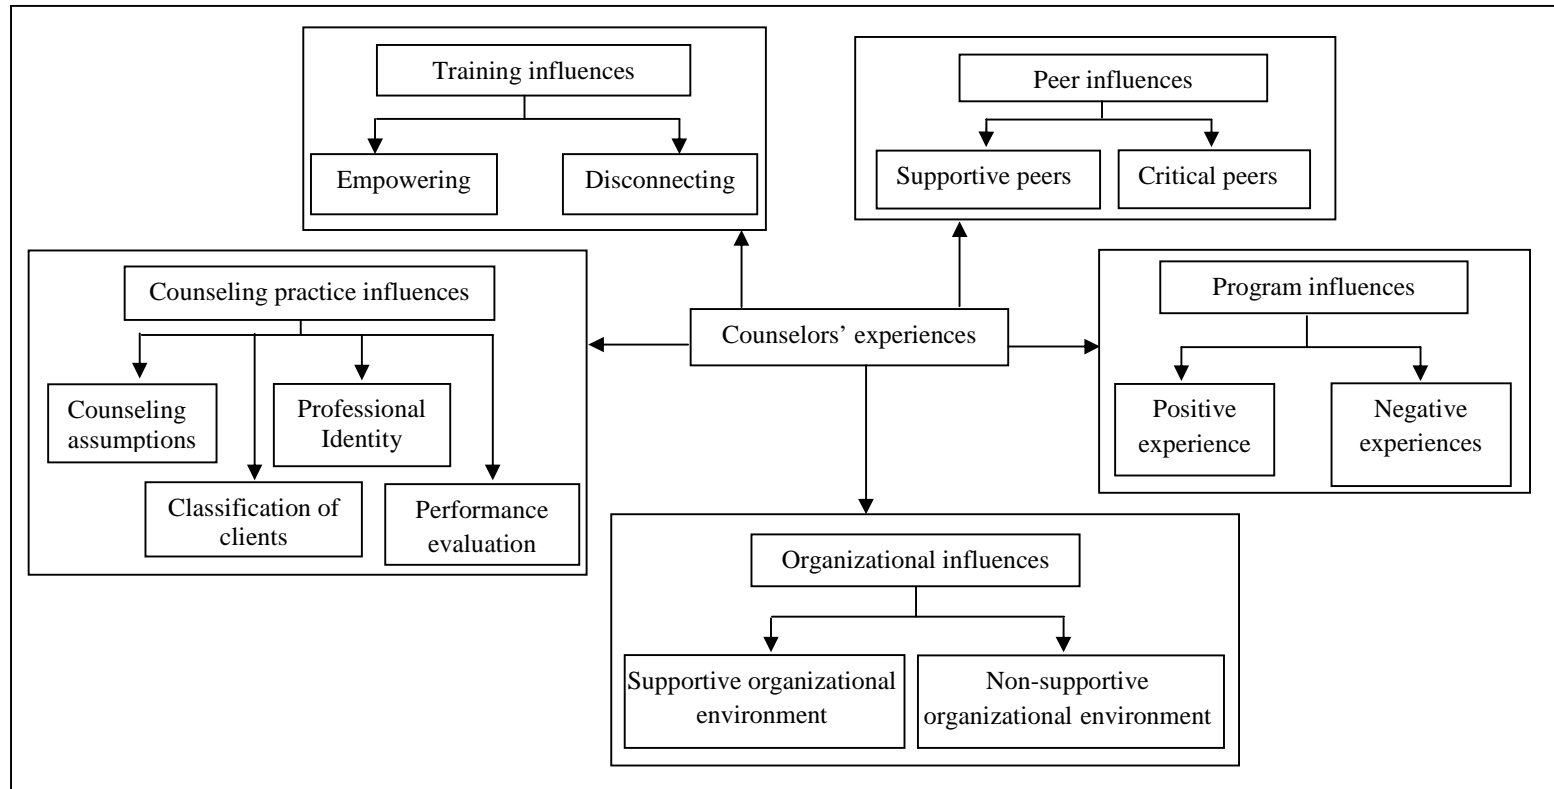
Training influences

Empowering

Disconnecting

Peer influences

Supportive peers

Critical peers

Counseling practice influences

Counseling assumptions

Professional Identity

Classification of clients

Performance evaluation

Counselors' experiences

Program influences

Positive experience

Negative experiences

Organizational influences

Supportive organizational environment

Non-supportive organizational environment